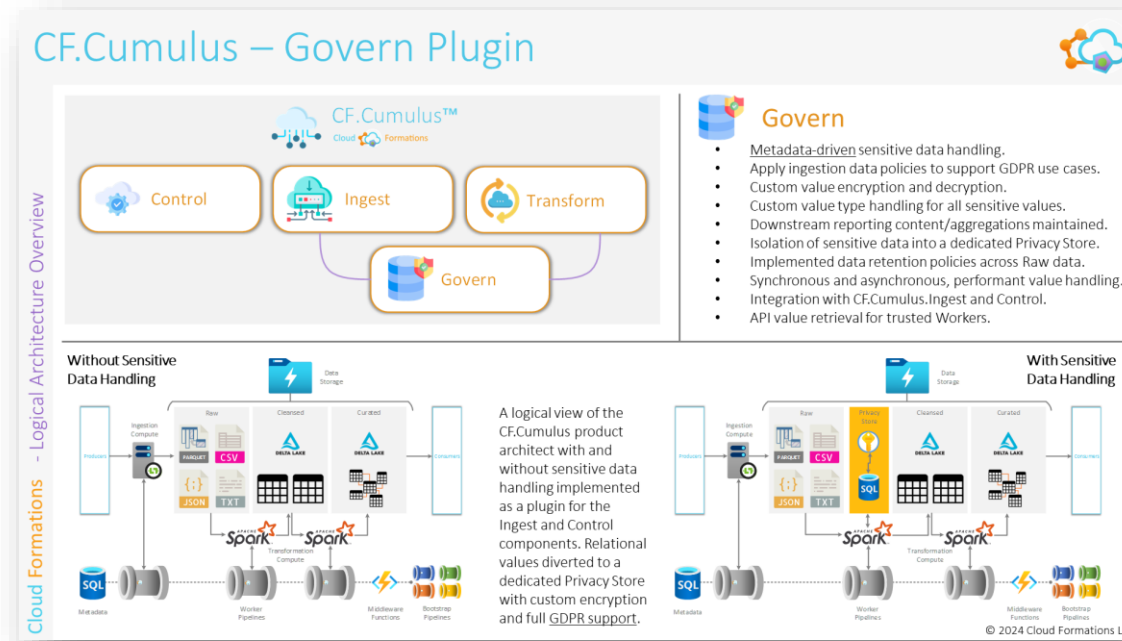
CF.Cumulus – Govern Plugin

CF.Cumulus™
Cloud Formations

Control
Ingest
Transform
Govern

Govern
• Metadata-driven sensitive data handling.
• Apply ingestion data policies to support GDPR use cases.
• Custom value encryption and decryption.
• Custom value type handling for all sensitive values.
• Downstream reporting content/aggregations maintained.
• Isolation of sensitive data into a dedicated Privacy Store.
• Implemented data retention policies across Raw data.
• Synchronous and asynchronous, performant value handling.
• Integration with CF.Cumulus.Ingest and Control.
• API value retrieval for trusted Workers.

Cloud Formations - Logical Architecture Overview

Without Sensitive Data Handling

Data Storage
Raw
Cleansed
Curated
Producers
Ingestion Compute
PARQUET
CSV
JSON
TXT
DELTA LAKE
DELTA LAKE
Consumers
Spark
Spark
Transformation Compute
SQL
Metadata
Worker Pipelines
Middleware Functions
Bootstrap Pipelines

A logical view of the CF.Cumulus product architect with and without sensitive data handling implemented as a plugin for the Ingest and Control components. Relational values diverted to a dedicated Privacy Store with custom encryption and full GDPR support.

With Sensitive Data Handling

Data Storage
Raw
Privacy Store
Cleansed
Curated
Producers
Ingestion Compute
PARQUET
CSV
JSON
TXT
SQL
DELTA LAKE
DELTA LAKE
Consumers
Spark
Spark
Transformation Compute
SQL
Metadata
Worker Pipelines
Middleware Functions
Bootstrap Pipelines

© 2024 Cloud Formations L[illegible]